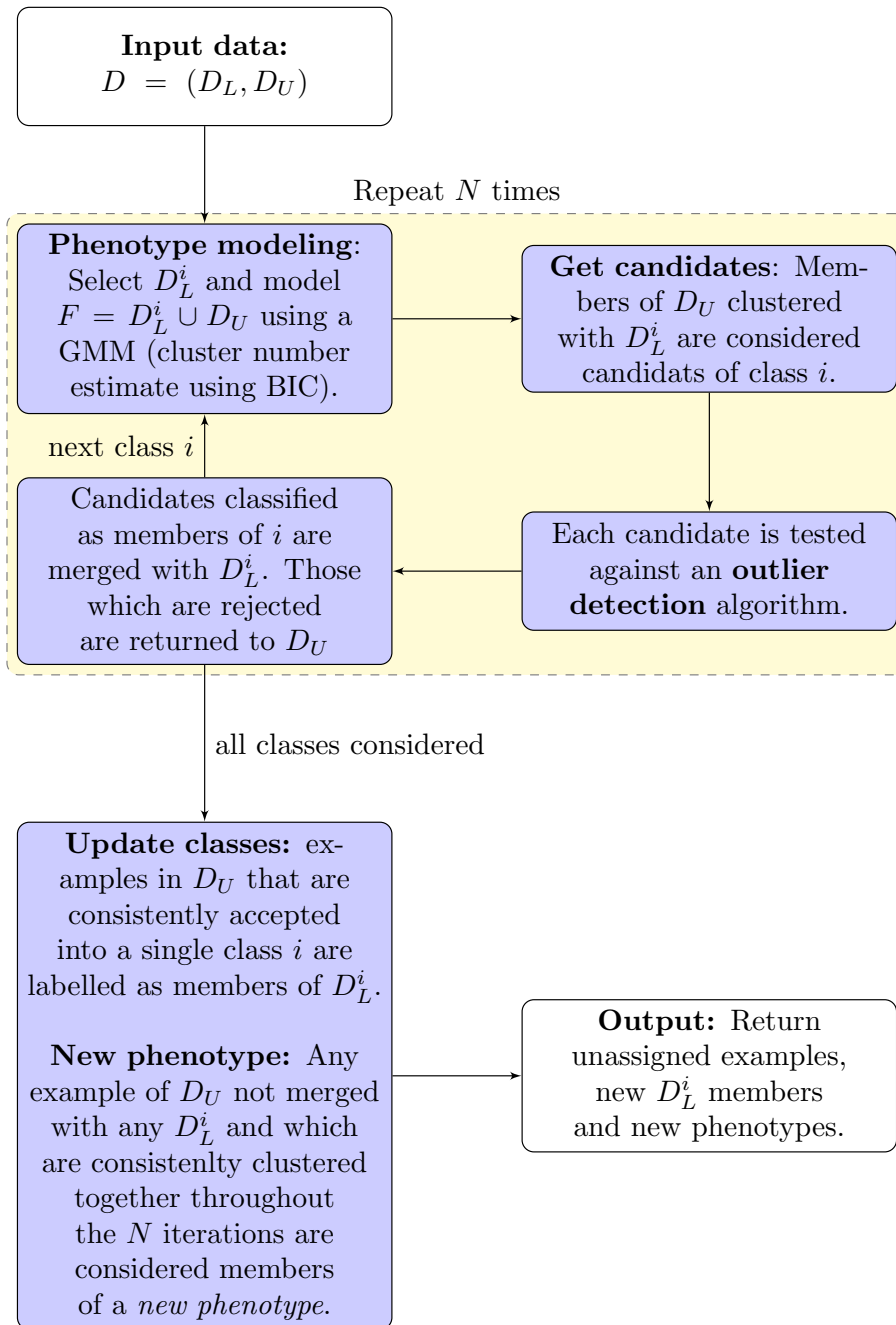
**Input data:**
$D = (D_L, D_U)$

Repeat $N$ times

**Phenotype modeling**: Select $D_L^i$ and model $F = D_L^i \cup D_U$ using a GMM (cluster number estimate using BIC).

**Get candidates**: Members of $D_U$ clustered with $D_L^i$ are considered candidats of class $i$.

Each candidate is tested against an **outlier detection** algorithm.

Candidates classified as members of $i$ are merged with $D_L^i$. Those which are rejected are returned to $D_U$

next class $i$

all classes considered

**Update classes:** examples in $D_U$ that are consistently accepted into a single class $i$ are labelled as members of $D_L^i$.

**New phenotype:** Any example of $D_U$ not merged with any $D_L^i$ and which are consistenlty clustered together throughout the $N$ iterations are considered members of a *new phenotype*.

**Output:** Return unassigned examples, new $D_L^i$ members and new phenotypes.